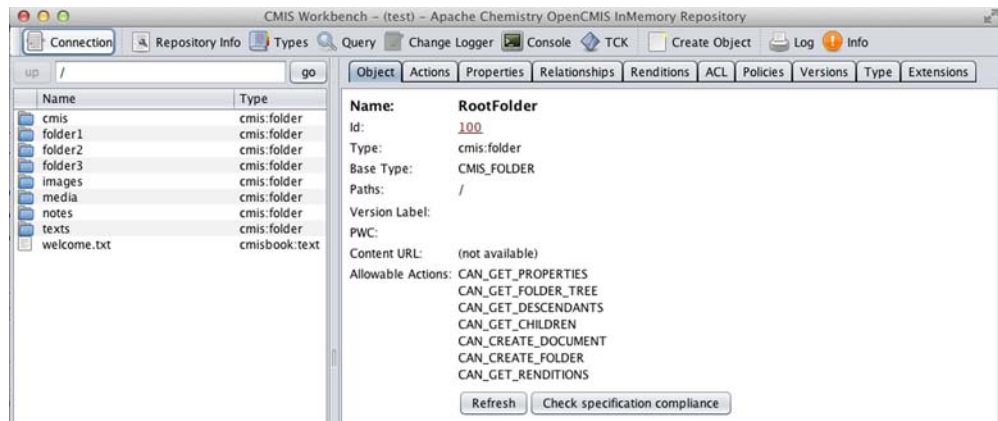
CMIS Workbench - (test) - Apache Chemistry OpenCMIS InMemory Repository

Connection | Repository Info | Types | Query | Change Logger | Console | TCK | Create Object | Log | Info

up | / | go

| Name | Type |
|---|---|
| cmis | cmis:folder |
| folder1 | cmis:folder |
| folder2 | cmis:folder |
| folder3 | cmis:folder |
| images | cmis:folder |
| media | cmis:folder |
| notes | cmis:folder |
| texts | cmis:folder |
| welcome.txt | cmisbook:text |

Object | Actions | Properties | Relationships | Renditions | ACL | Policies | Versions | Type | Extensions

Name: RootFolder
Id: 100
Type: cmis:folder
Base Type: CMIS_FOLDER
Paths: /
Version Label:
PWC:
Content URL: (not available)
Allowable Actions: CAN_GET_PROPERTIES
CAN_GET_FOLDER_TREE
CAN_GET_DESCENDANTS
CAN_GET_CHILDREN
CAN_CREATE_DOCUMENT
CAN_CREATE_FOLDER
CAN_GET_RENDITIONS

Refresh | Check specification compliance